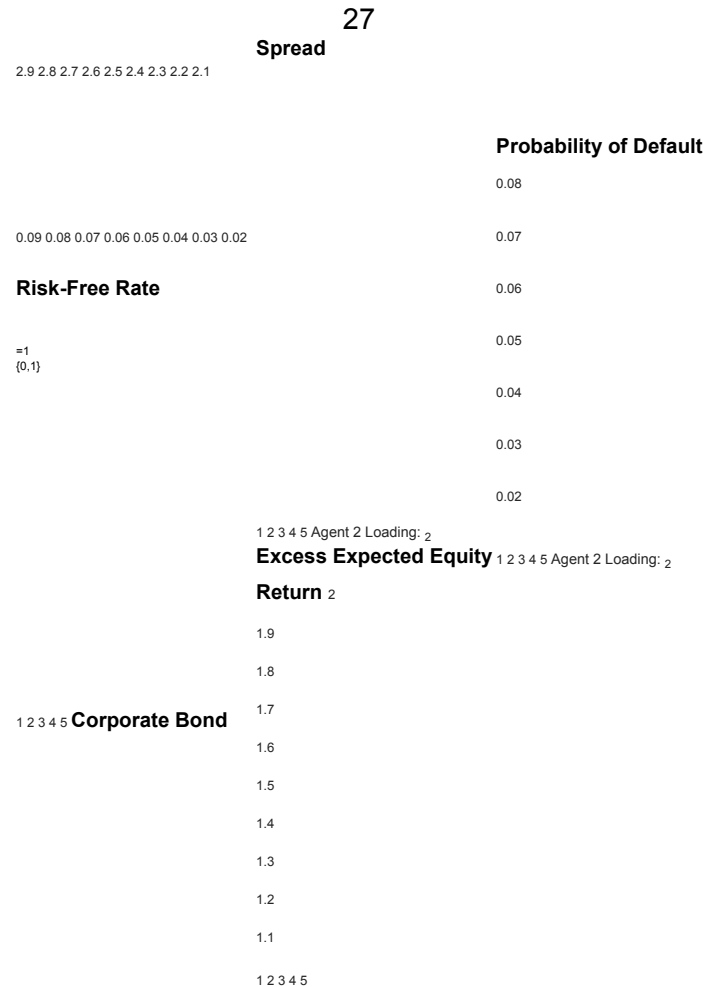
27

Spread

2.9 2.8 2.7 2.6 2.5 2.4 2.3 2.2 2.1

Probability of Default

0.08

0.09 0.08 0.07 0.06 0.05 0.04 0.03 0.02

0.07

Risk-Free Rate

0.06

=1
{0,1}

0.05

0.04

0.03

0.02

1 2 3 4 5 Agent 2 Loading: $_2$

Excess Expected Equity 1 2 3 4 5 Agent 2 Loading: $_2$

Return $_2$

1.9

1.8

1 2 3 4 5 Corporate Bond

1.7

1.6

1.5

1.4

1.3

1.2

1.1

1 2 3 4 5